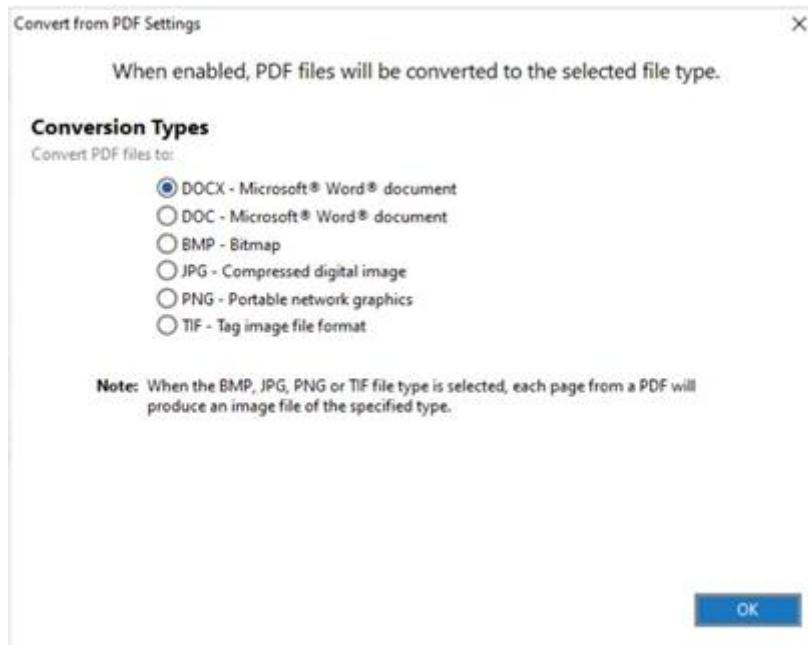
Convert from PDF Settings

×

When enabled, PDF files will be converted to the selected file type.

Conversion Types

Convert PDF files to:

DOCX - Microsoft® Word® document

DOC - Microsoft® Word® document

BMP - Bitmap

JPG - Compressed digital image

PNG - Portable network graphics

TIF - Tag image file format

Note: When the BMP, JPG, PNG or TIF file type is selected, each page from a PDF will produce an image file of the specified type.

OK